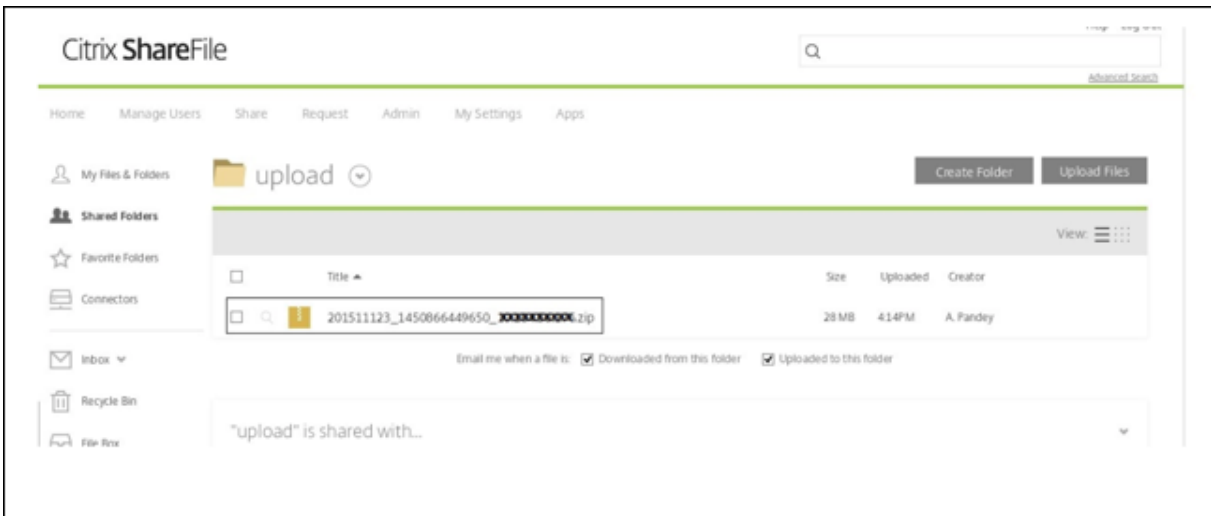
Citrix ShareFile

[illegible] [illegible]

Advanced Search

Home Manage Users Share Request Admin My Settings Apps

My Files & Folders

Shared Folders

Favorite Folders

Connectors

Inbox

Recycle Bin

File Box

upload

Create Folder

Upload Files

View:

| | Title ▲ | Size | Uploaded | Creator |
|---|---|---|---|---|
| | 201511123_1450866449650_XXXXXXXXXX.zip | 28 MB | 4:14PM | A. Pandey |

Email me when a file is: Downloaded from this folder Uploaded to this folder

"upload" is shared with...